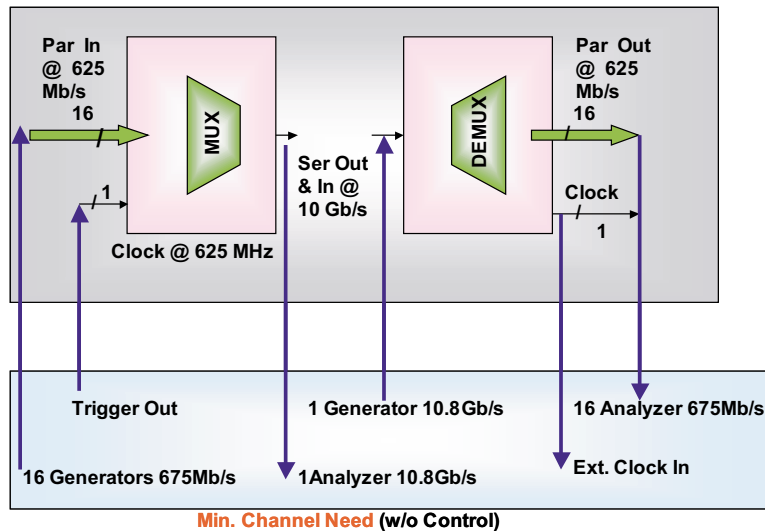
Par In
@ 625
Mb/s
16

MUX

1

Clock @ 625 MHz

Ser Out
& In @
10 Gb/s

DEMUX

Par Out
@ 625
Mb/s
16

Clock
1

Trigger Out

1 Generator 10.8Gb/s

16 Analyzer 675Mb/s

16 Generators 675Mb/s

1Analyzer 10.8Gb/s

Ext. Clock In

Min. Channel Need (w/o Control)